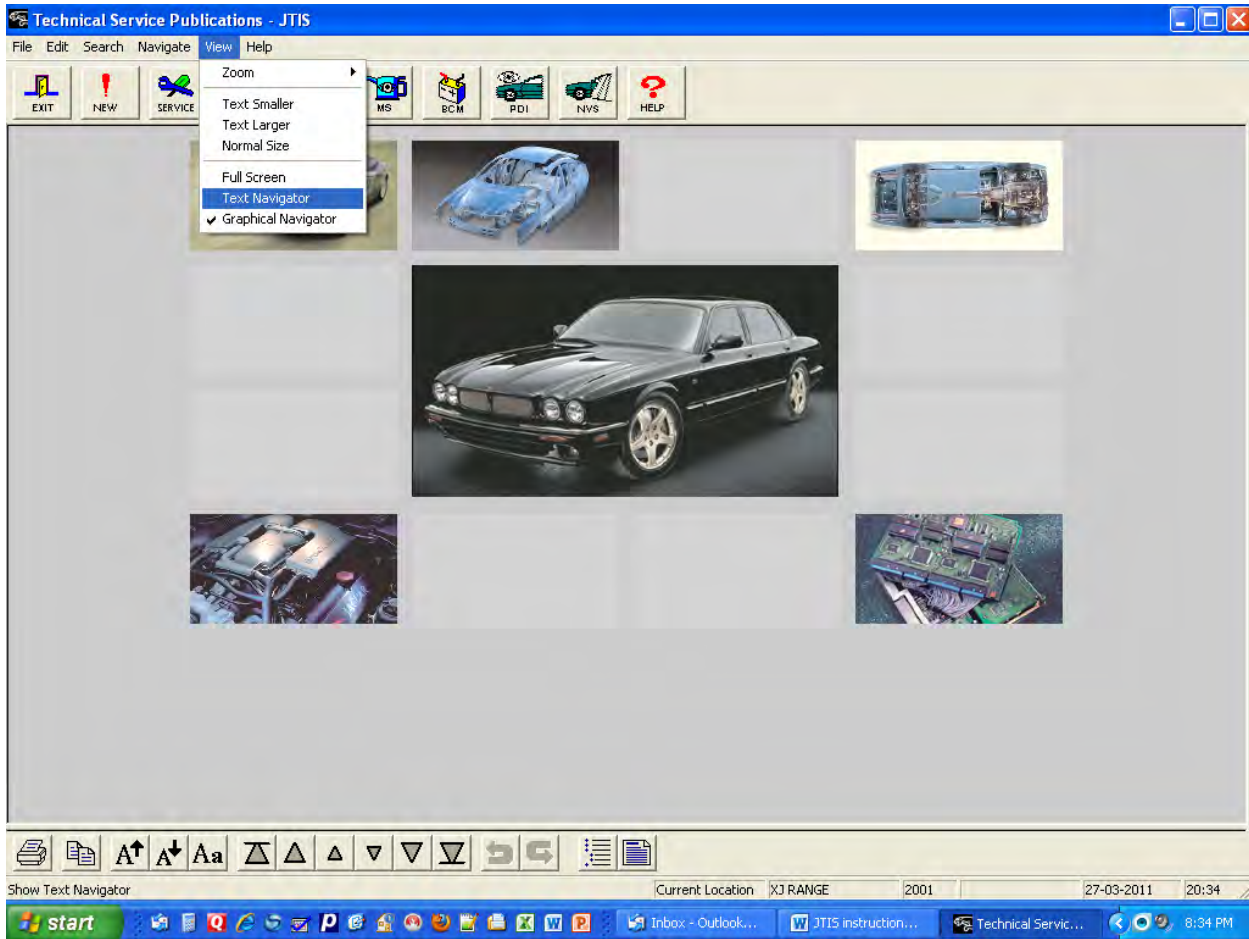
Technical Service Publications - JTIS

File Edit Search Navigate View Help

EXIT NEW SERVICE MS BCM PDI NVS HELP

Zoom
Text Smaller
Text Larger
Normal Size
Full Screen
Text Navigator
✔ Graphical Navigator

Show Text Navigator

Current Location XJ RANGE 2001 27-03-2011 20:34

start Inbox - Outlook... JTIS instruction... Technical Servic... 8:34 PM